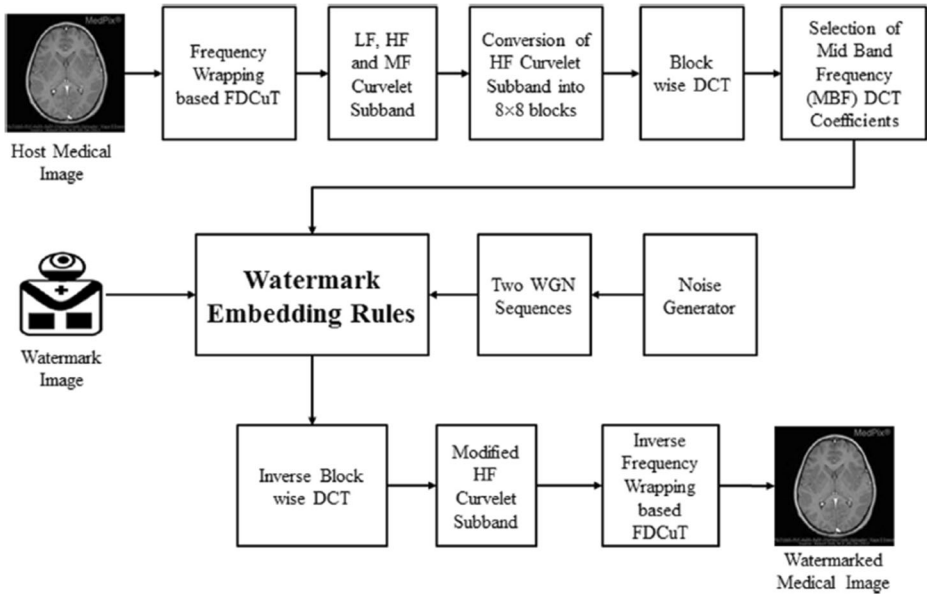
MedPix®

Host Medical Image

Frequency Wrapping based FDCuT

LF, HF and MF Curvelet Subband

Conversion of HF Curvelet Subband into 8×8 blocks

Block wise DCT

Selection of Mid Band Frequency (MBF) DCT Coefficients

Watermark Image

Watermark Embedding Rules

Two WGN Sequences

Noise Generator

Inverse Block wise DCT

Modified HF Curvelet Subband

Inverse Frequency Wrapping based FDCuT

MedPix®

Watermarked Medical Image